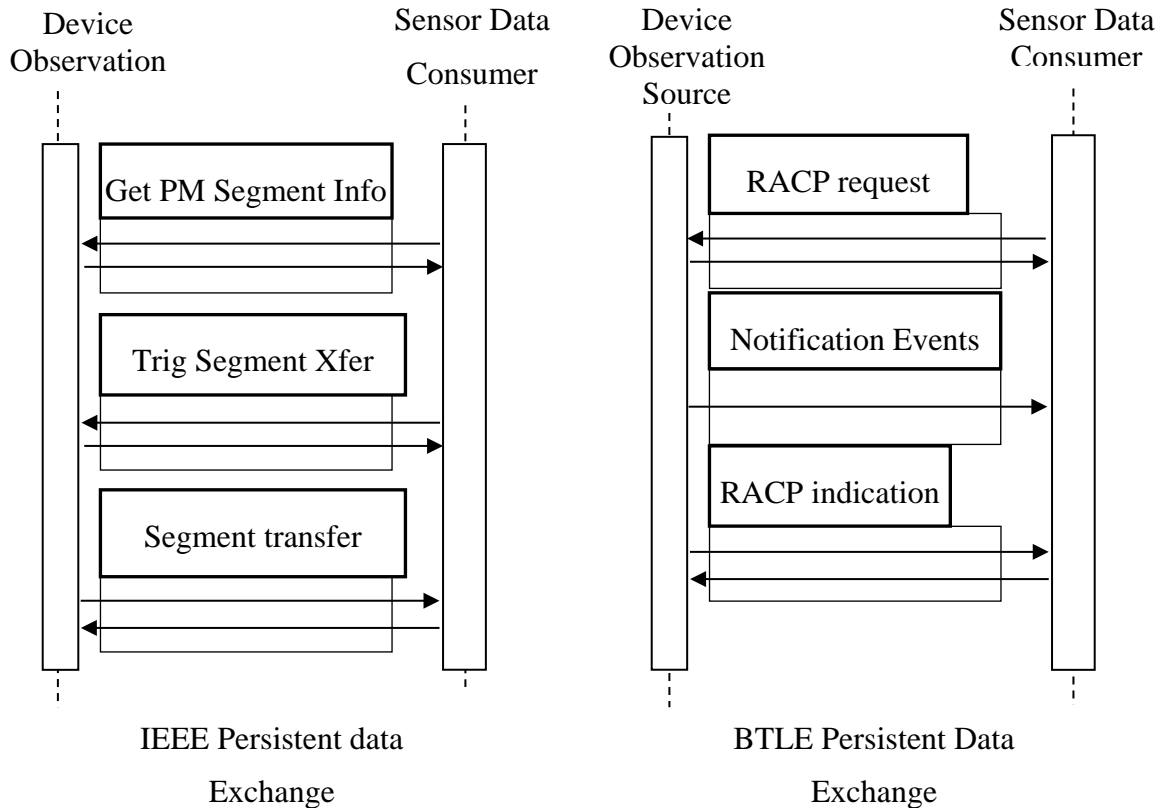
Device Observation

Sensor Data Consumer

Get PM Segment Info

Trig Segment Xfer

Segment transfer

IEEE Persistent data Exchange

Device Observation Source

Sensor Data Consumer

RACP request

Notification Events

RACP indication

BTLE Persistent Data Exchange